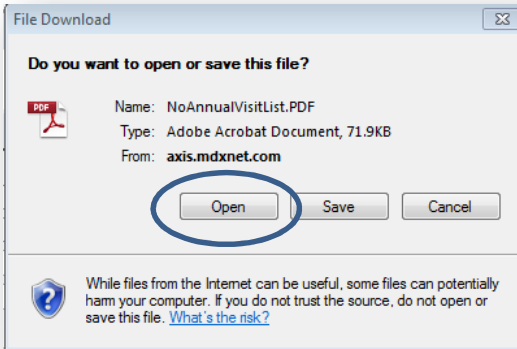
File Download

Do you want to open or save this file?

PDF

Name: NoAnnualVisitList.PDF
Type: Adobe Acrobat Document, 71.9KB
From: axis.mdxnet.com

Open Save Cancel

While files from the Internet can be useful, some files can potentially harm your computer. If you do not trust the source, do not open or save this file. What's the risk?